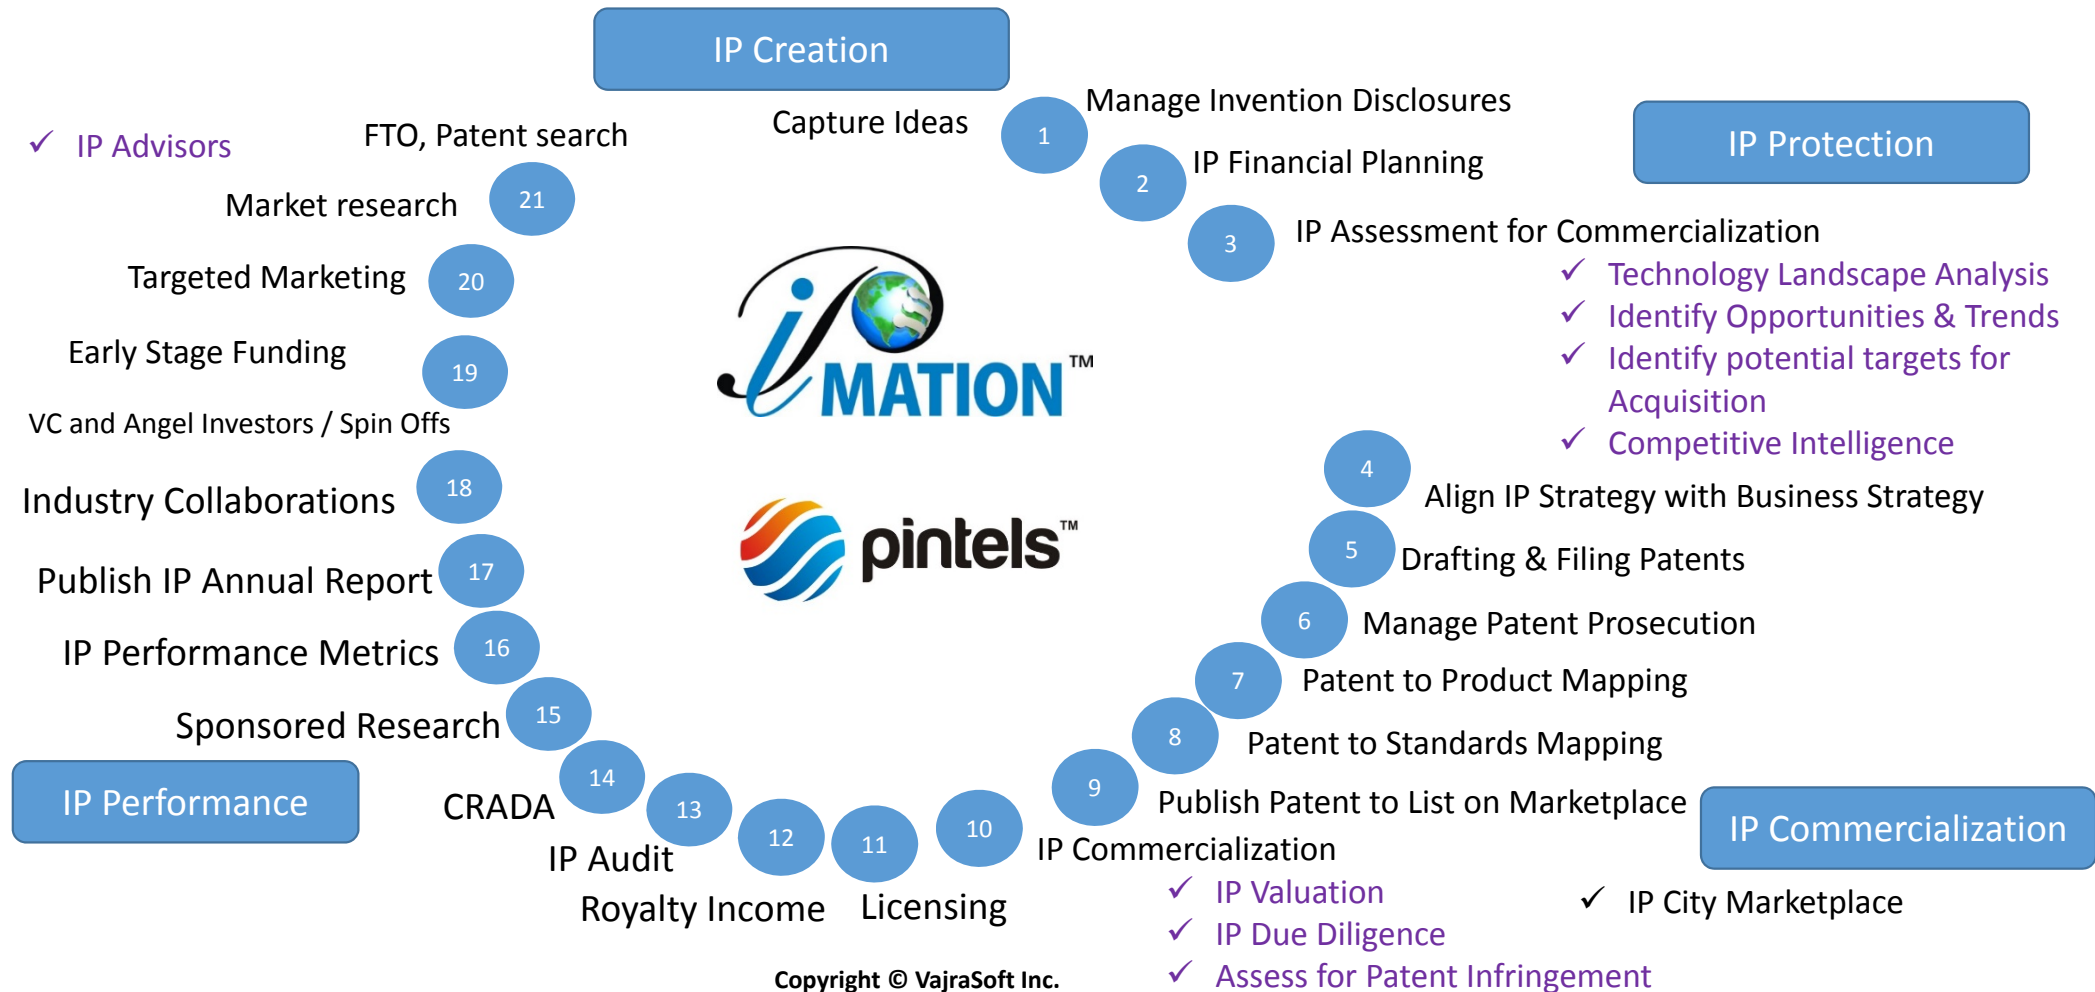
IP Creation

Capture Ideas

1 Manage Invention Disclosures

2 IP Financial Planning

IP Protection

3 IP Assessment for Commercialization

✓ Technology Landscape Analysis

✓ Identify Opportunities & Trends

✓ Identify potential targets for Acquisition

✓ Competitive Intelligence

4 Align IP Strategy with Business Strategy

5 Drafting & Filing Patents

6 Manage Patent Prosecution

7 Patent to Product Mapping

8 Patent to Standards Mapping

9 Publish Patent to List on Marketplace

IP Commercialization

10 IP Commercialization

✓ IP Valuation

✓ IP Due Diligence

✓ Assess for Patent Infringement

✓ IP City Marketplace

11 Licensing

12 Royalty Income

13 IP Audit

14 CRADA

IP Performance

15 Sponsored Research

16 IP Performance Metrics

17 Publish IP Annual Report

18 Industry Collaborations

VC and Angel Investors / Spin Offs

19 Early Stage Funding

20 Targeted Marketing

21 Market research

FTO, Patent search

✓ IP Advisors

iPMATION™

pintels™

Copyright © VajraSoft Inc.